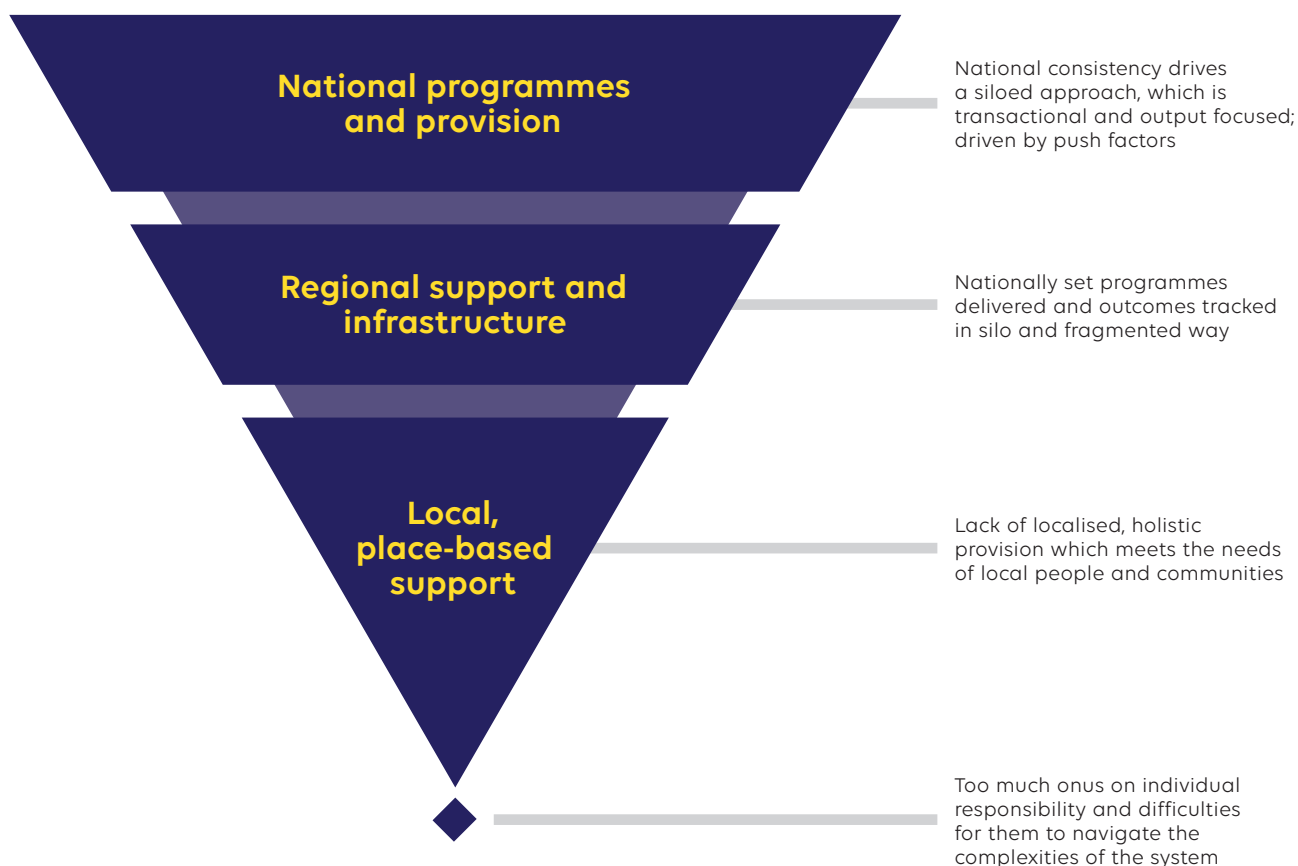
National programmes and provision

National consistency drives a siloed approach, which is transactional and output focused; driven by push factors

Regional support and infrastructure

Nationally set programmes delivered and outcomes tracked in silo and fragmented way

Local, place-based support

Lack of localised, holistic provision which meets the needs of local people and communities

Too much onus on individual responsibility and difficulties for them to navigate the complexities of the system